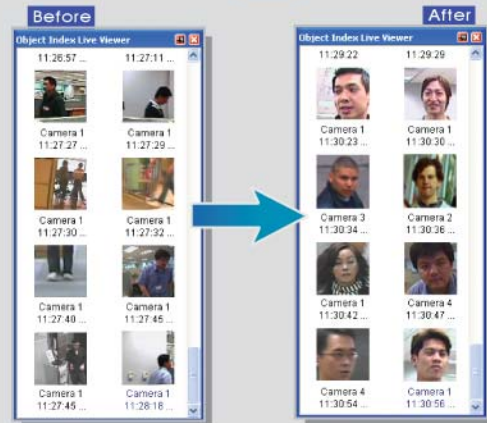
Before

Object Index Live Viewer

11:26:57 ... 11:27:11 ...

Camera 1
11:27:27 ...

Camera 1
11:27:29 ...

Camera 1
11:27:30 ...

Camera 1
11:27:32 ...

Camera 1
11:27:40 ...

Camera 1
11:27:45 ...

Camera 1
11:27:45 ...

Camera 1
11:28:18 ...

After

Object Index Live Viewer

11:29:22 11:29:29

Camera 1
11:30:23 ...

Camera 1
11:30:30 ...

Camera 3
11:30:34 ...

Camera 2
11:30:36 ...

Camera 1
11:30:42 ...

Camera 4
11:30:47 ...

Camera 4
11:30:54 ...

Camera 1
11:30:56 ...